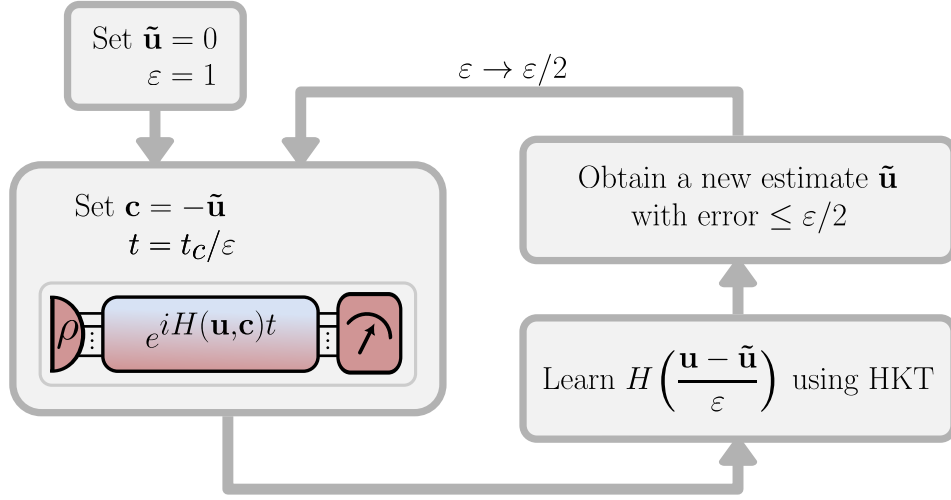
Set $\tilde{\mathbf{u}} = 0$
$\varepsilon = 1$

$\varepsilon \to \varepsilon/2$

Obtain a new estimate $\tilde{\mathbf{u}}$ with error $\leq \varepsilon/2$

Set $\mathbf{c} = -\tilde{\mathbf{u}}$
$t = t_C/\varepsilon$

$\rho$

$e^{iH(\mathbf{u},\mathbf{c})t}$

Learn $H\left(\frac{\mathbf{u}-\tilde{\mathbf{u}}}{\varepsilon}\right)$ using HKT